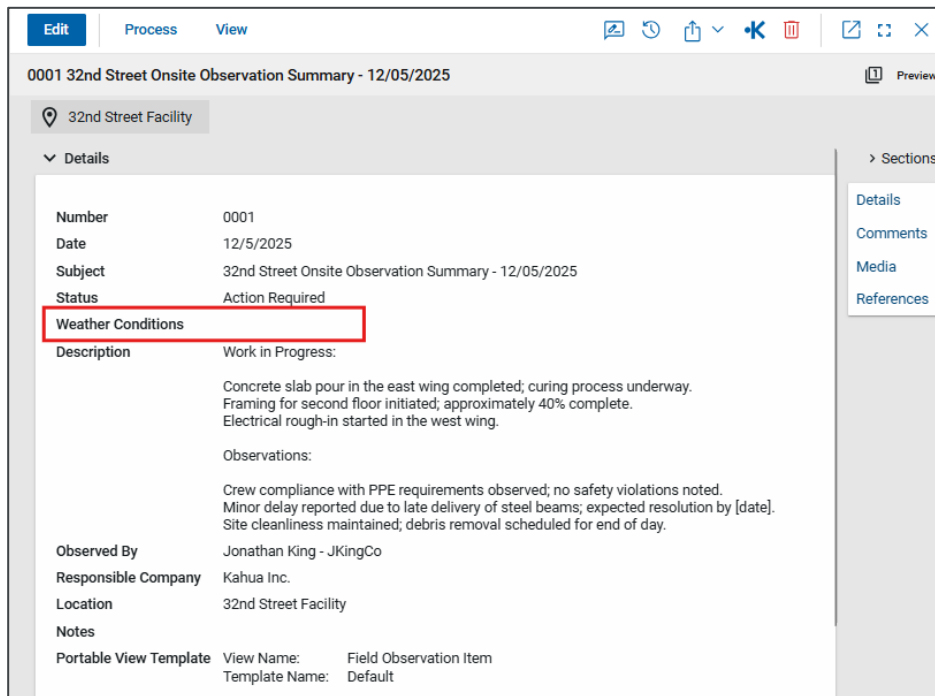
Edit Process View

0001 32nd Street Onsite Observation Summary - 12/05/2025

Preview

32nd Street Facility

Details

Sections

Details
Comments
Media
References

| | |
|---|---|
| Number | 0001 |
| Date | 12/5/2025 |
| Subject | 32nd Street Onsite Observation Summary - 12/05/2025 |
| Status | Action Required |
| Weather Conditions | |
| Description | Work in Progress:<br><br>Concrete slab pour in the east wing completed; curing process underway.<br>Framing for second floor initiated; approximately 40% complete.<br>Electrical rough-in started in the west wing.<br><br>Observations:<br><br>Crew compliance with PPE requirements observed; no safety violations noted.<br>Minor delay reported due to late delivery of steel beams; expected resolution by [date].<br>Site cleanliness maintained; debris removal scheduled for end of day. |
| Observed By | Jonathan King - JKingCo |
| Responsible Company | Kahua Inc. |
| Location | 32nd Street Facility |
| Notes | |
| Portable View Template | View Name: Field Observation Item<br>Template Name: Default |